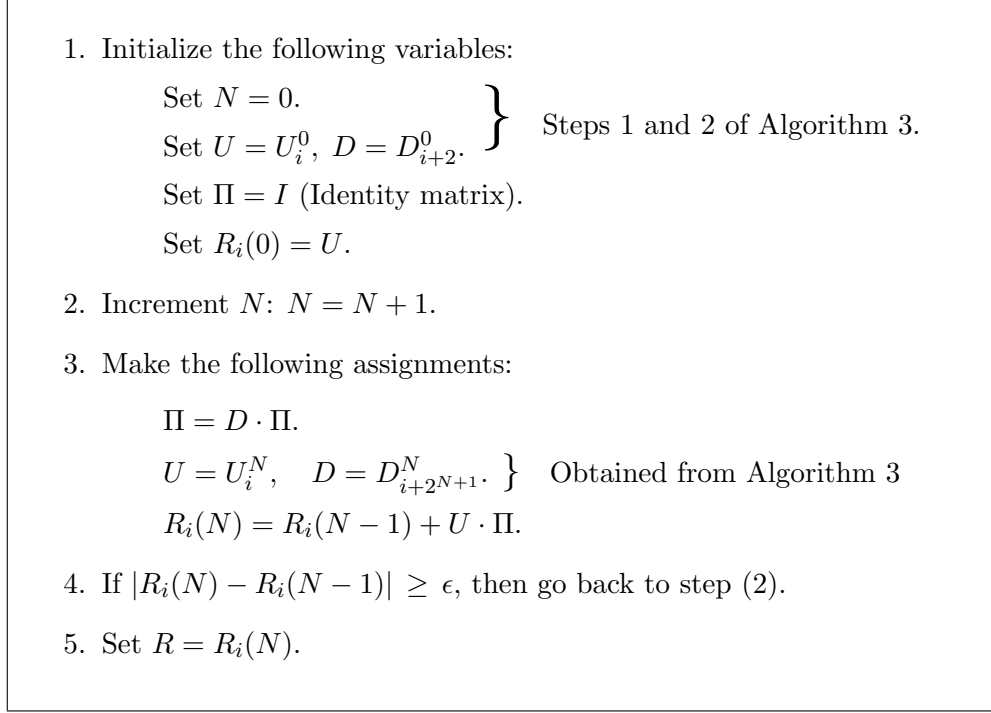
1. Initialize the following variables:

Set $N = 0$.

Set $U = U_i^0,\ D = D_{i+2}^0$.

Steps 1 and 2 of Algorithm 3.

Set $\Pi = I$ (Identity matrix).

Set $R_i(0) = U$.

2. Increment $N$: $N = N + 1$.

3. Make the following assignments:

$\Pi = D \cdot \Pi$.

$U = U_i^N, \quad D = D_{i+2^{N+1}}^N$.

Obtained from Algorithm 3

$R_i(N) = R_i(N-1) + U \cdot \Pi$.

4. If $|R_i(N) - R_i(N-1)| \geq \epsilon$, then go back to step (2).

5. Set $R = R_i(N)$.